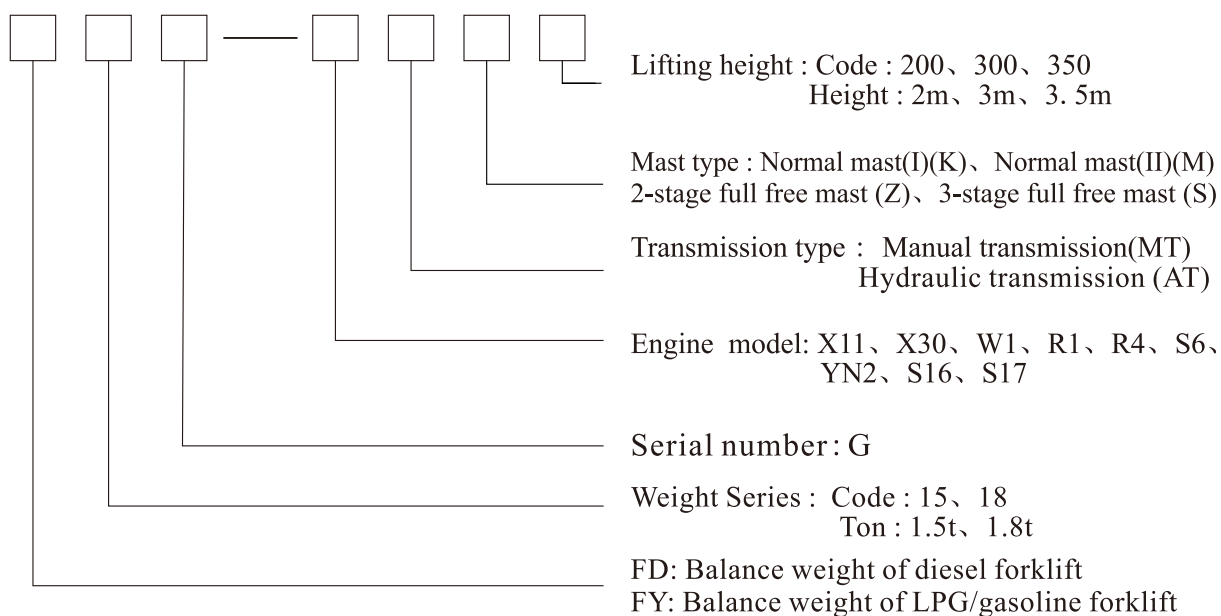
Lifting height : Code : 200、300、350
Height : 2m、3m、3. 5m

Mast type : Normal mast(I)(K)、Normal mast(II)(M)
2-stage full free mast (Z)、3-stage full free mast (S)

Transmission type : Manual transmission(MT)
Hydraulic transmission (AT)

Engine model: X11、X30、W1、R1、R4、S6、
YN2、S16、S17

Serial number: G

Weight Series : Code : 15、18
Ton : 1.5t、1.8t

FD: Balance weight of diesel forklift
FY: Balance weight of LPG/gasoline forklift